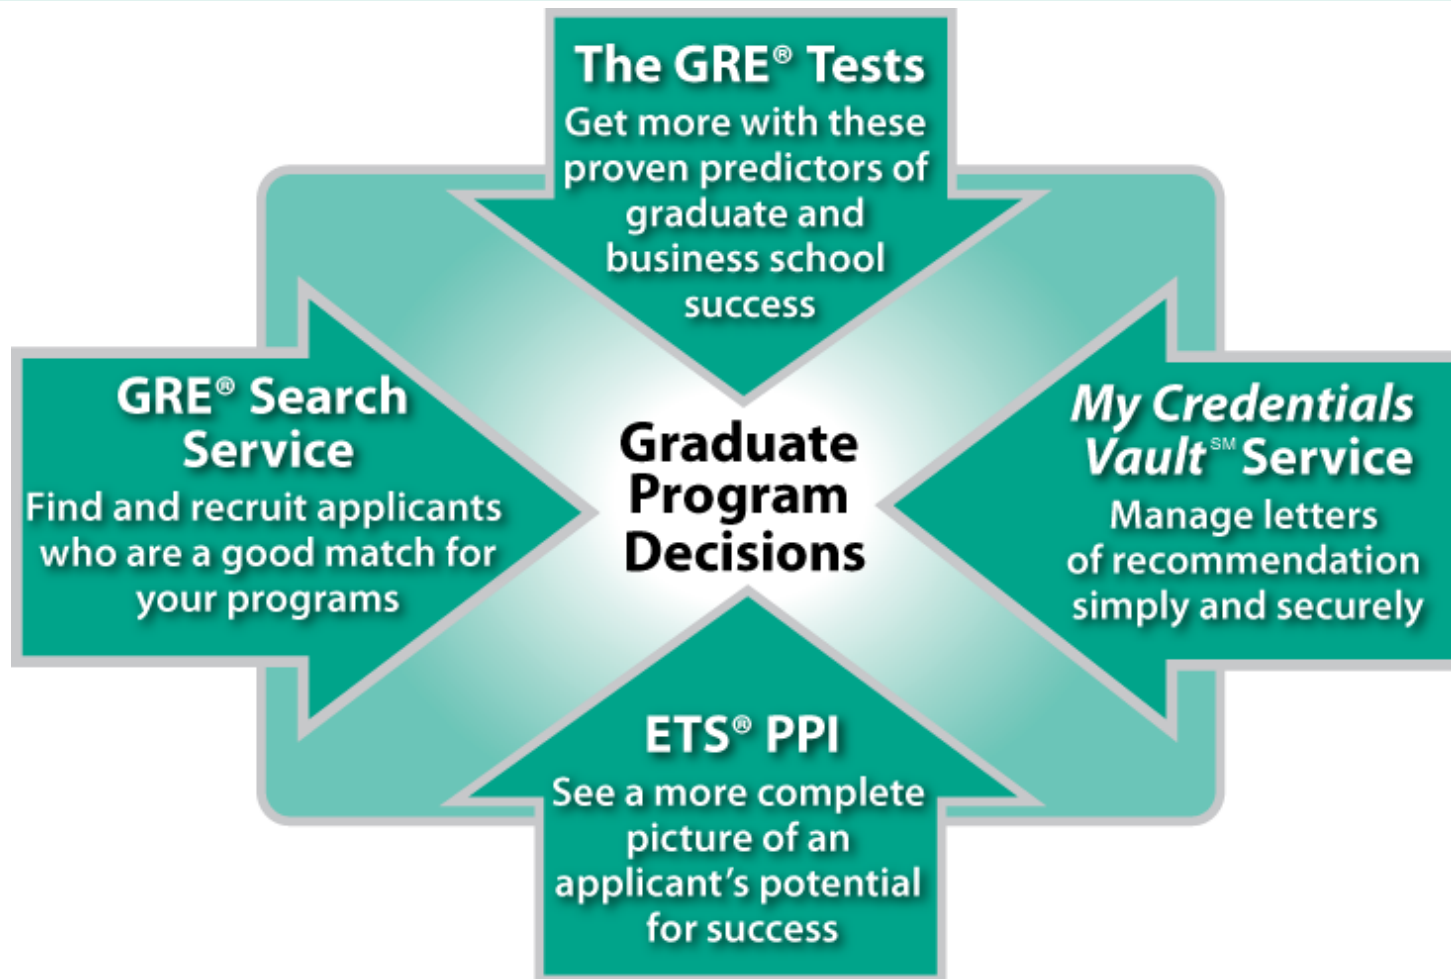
The GRE® Tests
Get more with these proven predictors of graduate and business school success

GRE® Search Service
Find and recruit applicants who are a good match for your programs

Graduate Program Decisions

My Credentials Vault℠ Service
Manage letters of recommendation simply and securely

ETS® PPI
See a more complete picture of an applicant's potential for success